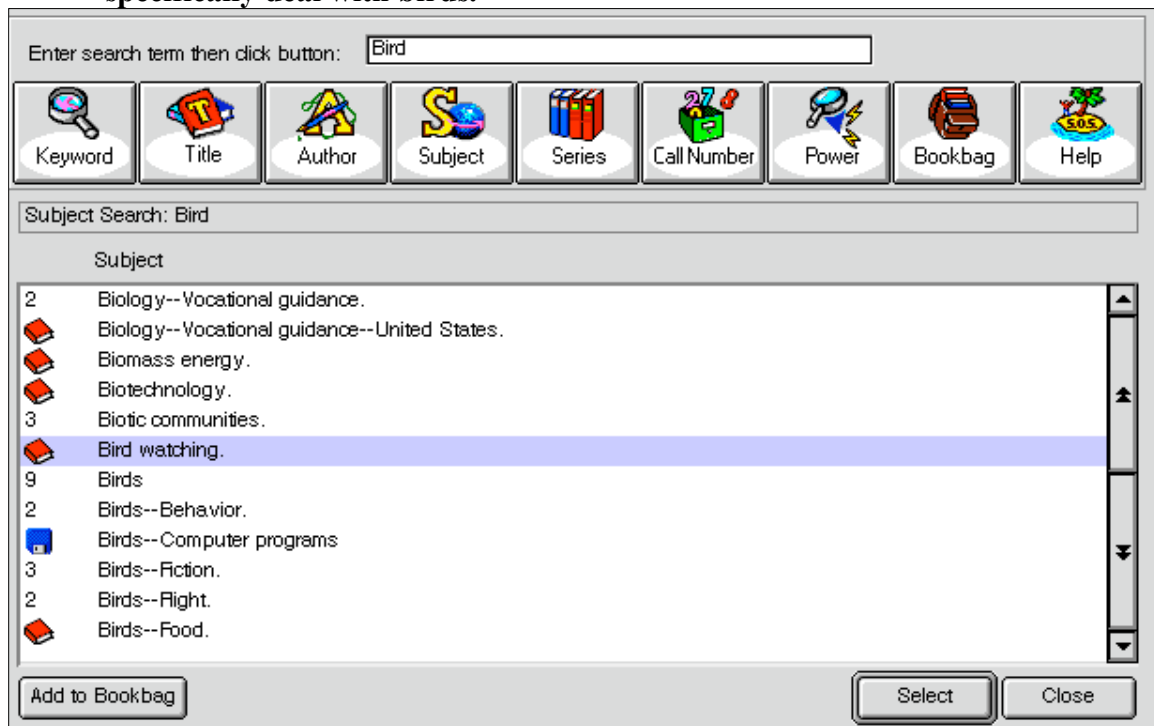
Enter search term then click button: Bird

Keyword Title Author Subject Series Call Number Power Bookbag Help

Subject Search: Bird

Subject

2 Biology--Vocational guidance.
Biology--Vocational guidance--United States.
Biomass energy.
Biotechnology.
3 Biotic communities.
Bird watching.
9 Birds
2 Birds--Behavior.
Birds--Computer programs
3 Birds--Fiction.
2 Birds--Flight.
Birds--Food.

Add to Bookbag

Select Close